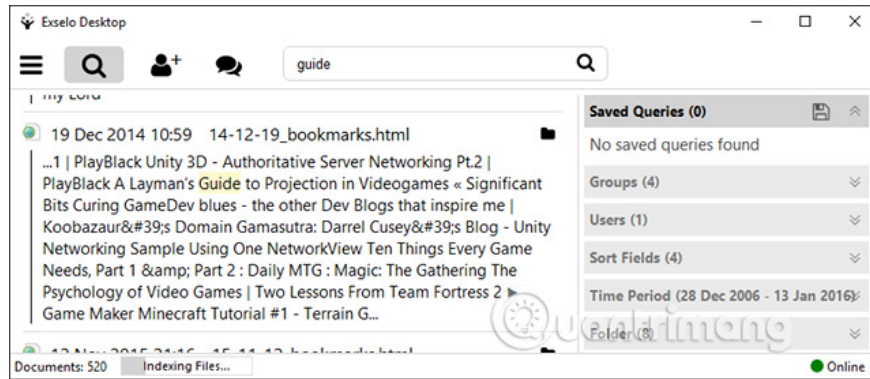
Exselo Desktop

guide

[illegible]

19 Dec 2014 10:59 14-12-19_bookmarks.html

...1 | PlayBlack Unity 3D - Authoritative Server Networking Pt.2 | PlayBlack A Layman's Guide to Projection in Videogames « Significant Bits Curing GameDev blues - the other Dev Blogs that inspire me | Koobazaur&#39;s Domain Gamasutra: Darrel Cusey&#39;s Blog - Unity Networking Sample Using One NetworkView Ten Things Every Game Needs, Part 1 &amp; Part 2 : Daily MTG : Magic: The Gathering The Psychology of Video Games | Two Lessons From Team Fortress 2 ► Game Maker Minecraft Tutorial #1 - Terrain G...

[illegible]

Saved Queries (0)

No saved queries found

Groups (4)

Users (1)

Sort Fields (4)

Time Period (28 Dec 2006 - 13 Jan 2016)

Folder (8)

Documents: 520 Indexing Files... Online